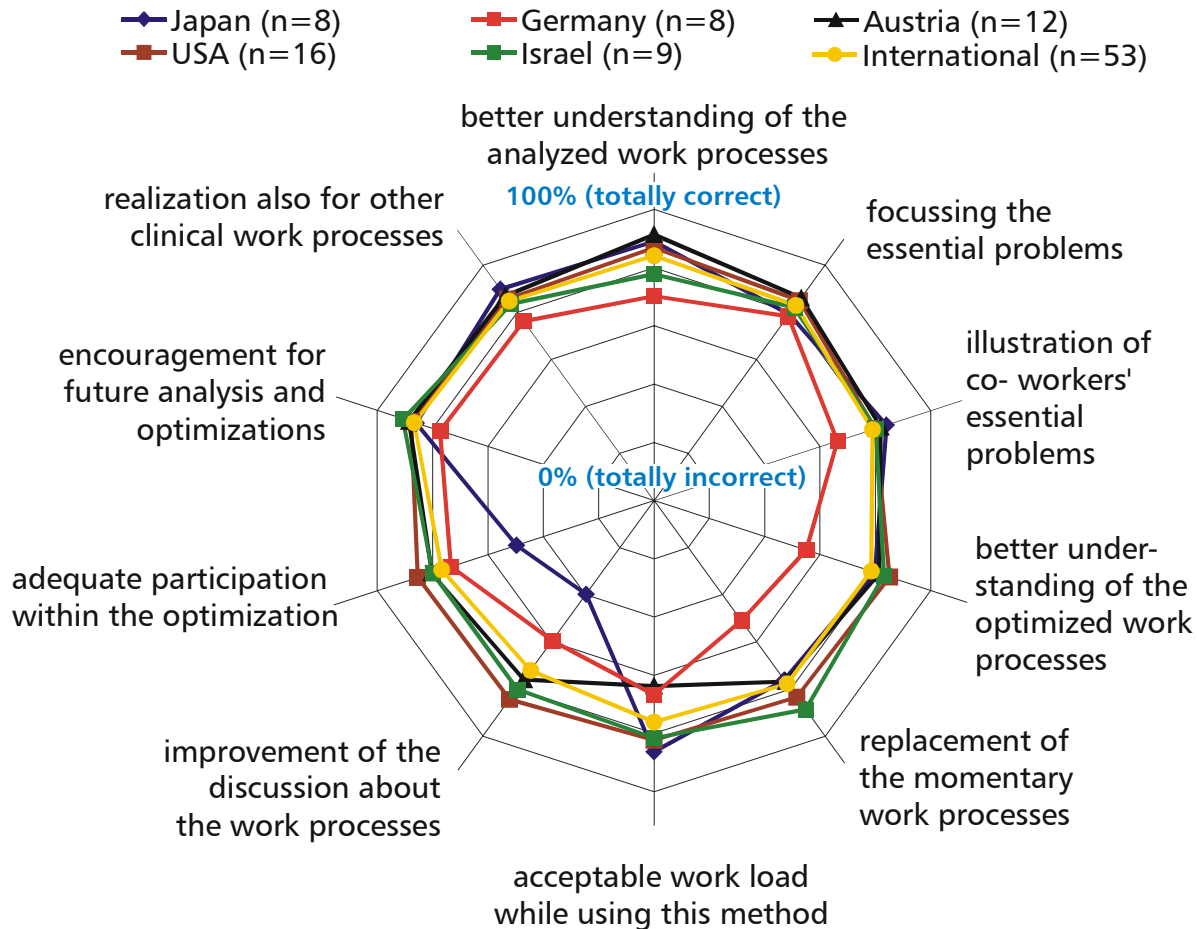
Japan (n=8)
Germany (n=8)
Austria (n=12)
USA (n=16)
Israel (n=9)
International (n=53)

better understanding of the analyzed work processes

100% (totally correct)

focussing the essential problems

illustration of co- workers' essential problems

better understanding of the optimized work processes

replacement of the momentary work processes

acceptable work load while using this method

improvement of the discussion about the work processes

adequate participation within the optimization

encouragement for future analysis and optimizations

realization also for other clinical work processes

0% (totally incorrect)